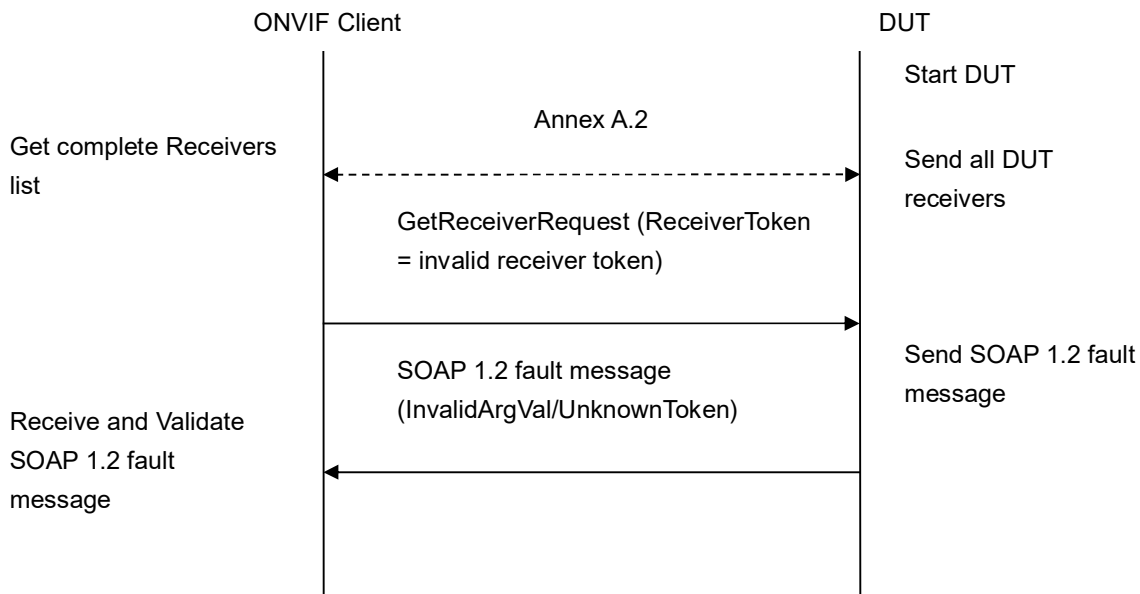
ONVIF Client

DUT

Start DUT

Annex A.2

Get complete Receivers list

Send all DUT receivers

GetReceiverRequest (ReceiverToken = invalid receiver token)

SOAP 1.2 fault message (InvalidArgVal/UnknownToken)

Send SOAP 1.2 fault message

Receive and Validate SOAP 1.2 fault message